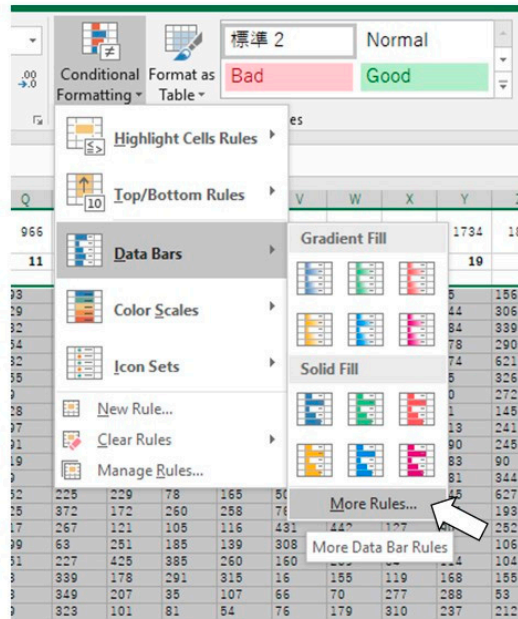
Conditional Formatting
Format as Table
標準 2
Normal
Bad
Good
.00
→.0
es

Highlight Cells Rules
Top/Bottom Rules
Data Bars
Color Scales
Icon Sets
New Rule...
Clear Rules
Manage Rules...

Gradient Fill
Solid Fill
More Rules...
More Data Bar Rules

Q
V
W
X
Y
966
1734
11
19